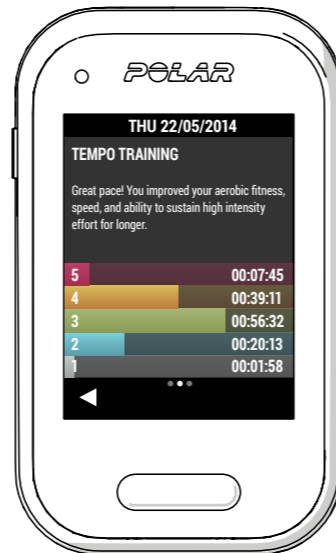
POLAR

THU 22/05/2014

TEMPO TRAINING

Great pace! You improved your aerobic fitness, speed, and ability to sustain high intensity effort for longer.

| | |
|---|---|
| 5 | 00:07:45 |
| 4 | 00:39:11 |
| 3 | 00:56:32 |
| 2 | 00:20:13 |
| 1 | 00:01:58 |